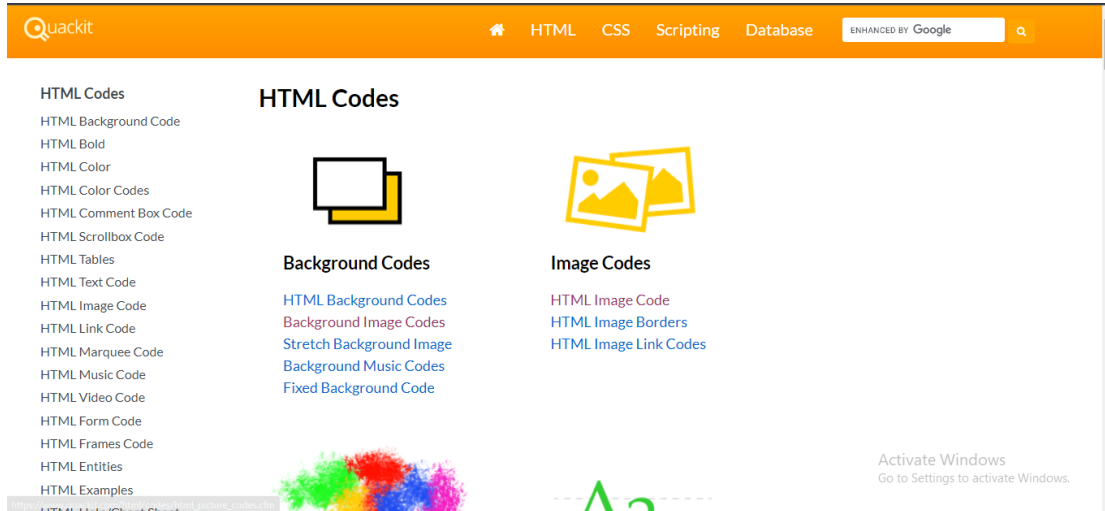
Quackit

HTML CSS Scripting Database ENHANCED BY Google

HTML Codes
HTML Background Code
HTML Bold
HTML Color
HTML Color Codes
HTML Comment Box Code
HTML Scrollbox Code
HTML Tables
HTML Text Code
HTML Image Code
HTML Link Code
HTML Marquee Code
HTML Music Code
HTML Video Code
HTML Form Code
HTML Frames Code
HTML Entities
HTML Examples
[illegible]

HTML Codes

Background Codes
HTML Background Codes
Background Image Codes
Stretch Background Image
Background Music Codes
Fixed Background Code

Image Codes
HTML Image Code
HTML Image Borders
HTML Image Link Codes

Activate Windows
Go to Settings to activate Windows.